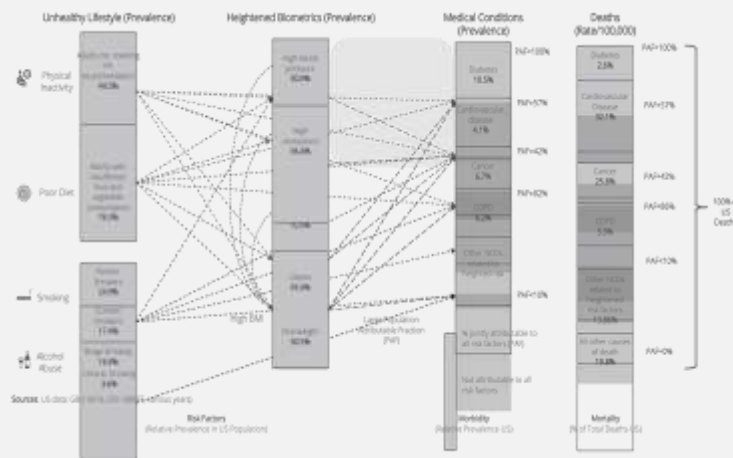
Unhealthy Lifestyle (Prevalence)

Heightened Biometrics (Prevalence)

Medical Conditions (Prevalence)

Deaths (Rate/100,000)

Physical Inactivity

Poor Diet

Smoking

Alcohol Abuse

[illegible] 44.5%

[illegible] 78.0%

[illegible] 24.0%

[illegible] 17.9%

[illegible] 19.0%

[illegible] 3.6%

High blood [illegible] 30.9%

High cholesterol 28.3%

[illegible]

Obese 35.0%

Overweight 32.5%

High BMI

Diabetes 10.5%

Cardiovascular disease 4.1%

Cancer 6.7%

COPD 6.2%

Other NCDs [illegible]

PAF=100%

PAF=57%

PAF=42%

PAF=82%

PAF=10%

Population Attributable Fraction (PAF)

% jointly attributable to all risk factors (PAF)

Not attributable to all risk factors

Diabetes 2.8%

Cardiovascular Disease 32.1%

Cancer 25.5%

COPD 5.3%

Other NCDs related to heightened risk factors 13.8%

All other causes of death 19.8%

PAF=100%

PAF=57%

PAF=42%

PAF=80%

PAF=10%

PAF=0%

100% US Deaths

Sources: US data; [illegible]

Risk Factors (Relative Prevalence in US Population)

Morbidity (Relative Prevalence US)

Mortality (% of Total Deaths US)